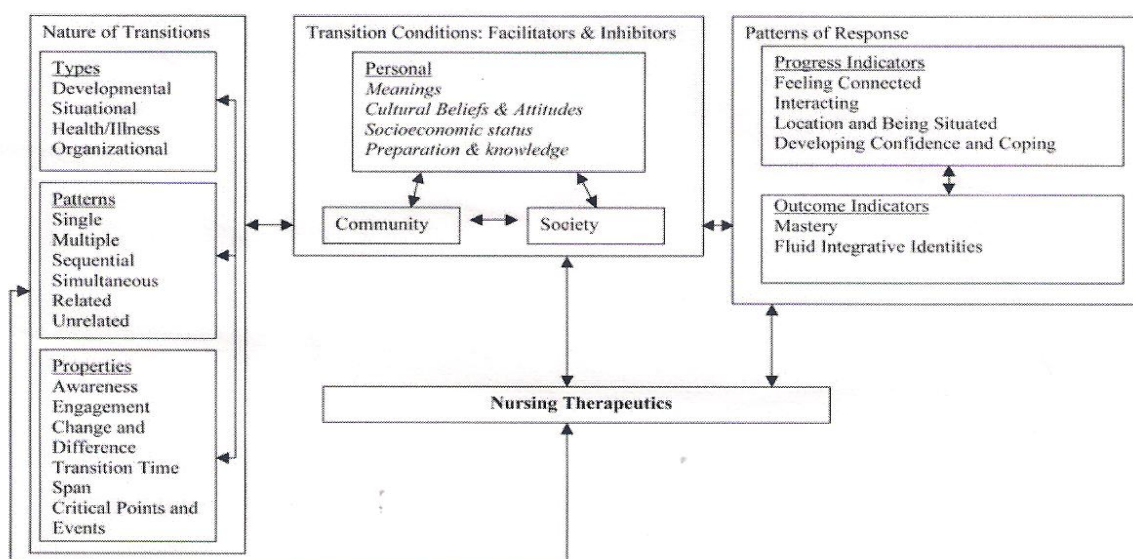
Nature of Transitions

Types
Developmental
Situational
Health/Illness
Organizational

Patterns
Single
Multiple
Sequential
Simultaneous
Related
Unrelated

Properties
Awareness
Engagement
Change and Difference
Transition Time Span
Critical Points and Events

Transition Conditions: Facilitators & Inhibitors

Personal
*Meanings*
*Cultural Beliefs & Attitudes*
*Socioeconomic status*
*Preparation & knowledge*

Community

Society

Patterns of Response

Progress Indicators
Feeling Connected
Interacting
Location and Being Situated
Developing Confidence and Coping

Outcome Indicators
Mastery
Fluid Integrative Identities

**Nursing Therapeutics**